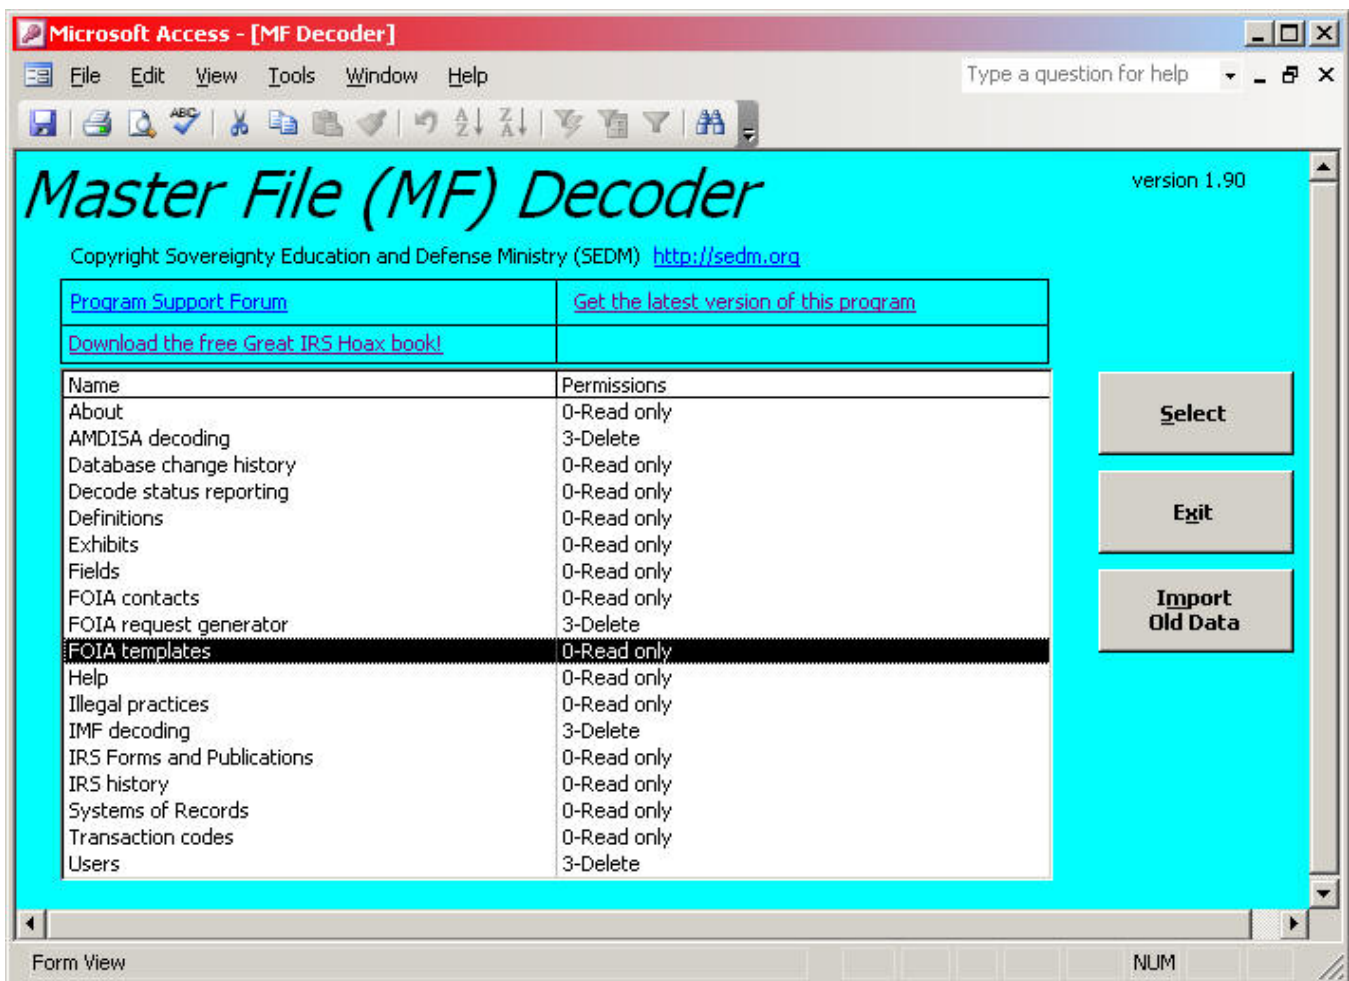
Microsoft Access - [MF Decoder]

File Edit View Tools Window Help

Type a question for help

Master File (MF) Decoder

version 1.90

Copyright Sovereignty Education and Defense Ministry (SEDM) http://sedm.org

| Program Support Forum | Get the latest version of this program |
|---|---|
| Download the free Great IRS Hoax book! | |

| Name | Permissions |
|---|---|
| About | 0-Read only |
| AMDISA decoding | 3-Delete |
| Database change history | 0-Read only |
| Decode status reporting | 0-Read only |
| Definitions | 0-Read only |
| Exhibits | 0-Read only |
| Fields | 0-Read only |
| FOIA contacts | 0-Read only |
| FOIA request generator | 3-Delete |
| FOIA templates | 0-Read only |
| Help | 0-Read only |
| Illegal practices | 0-Read only |
| IMF decoding | 3-Delete |
| IRS Forms and Publications | 0-Read only |
| IRS history | 0-Read only |
| Systems of Records | 0-Read only |
| Transaction codes | 0-Read only |
| Users | 3-Delete |

Select

Exit

Import Old Data

Form View

NUM